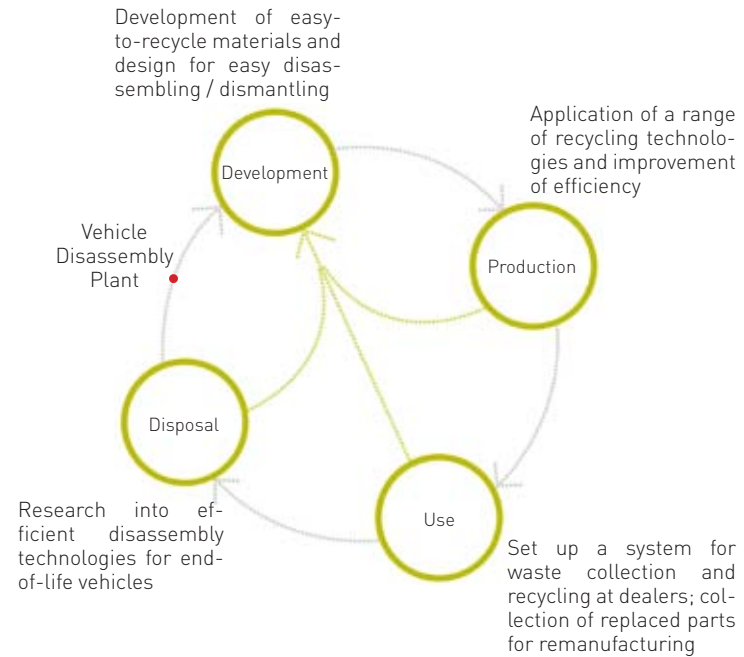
Development of easy-to-recycle materials and design for easy disassembling / dismantling

Application of a range of recycling technologies and improvement of efficiency

Development

Vehicle Disassembly Plant

Production

Disposal

Use

Research into efficient disassembly technologies for end-of-life vehicles

Set up a system for waste collection and recycling at dealers; collection of replaced parts for remanufacturing